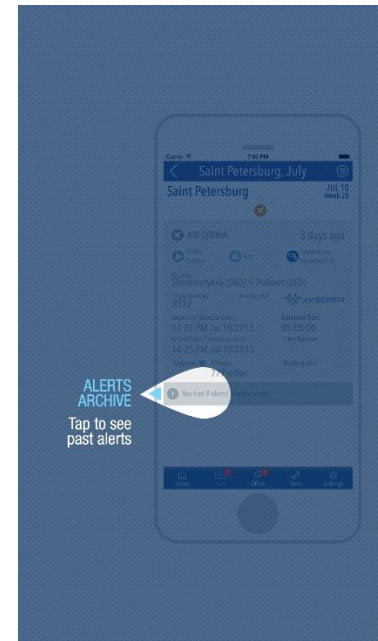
Carrier 7:40 PM

Saint Petersburg, July

Saint Petersburg

JUL 10
Week 28

AIR SERBIA

3 days ago

Sheremetyevo (SVO) > Pulkovo (LED)

AIR SERBIA

13:07 PM Jul 10/2015

05:05:00

14:25 PM Jul 10/2015

ALERTS ARCHIVE
Tap to see past alerts

You had 9 alerts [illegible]

Home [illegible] Offline Alerts Settings